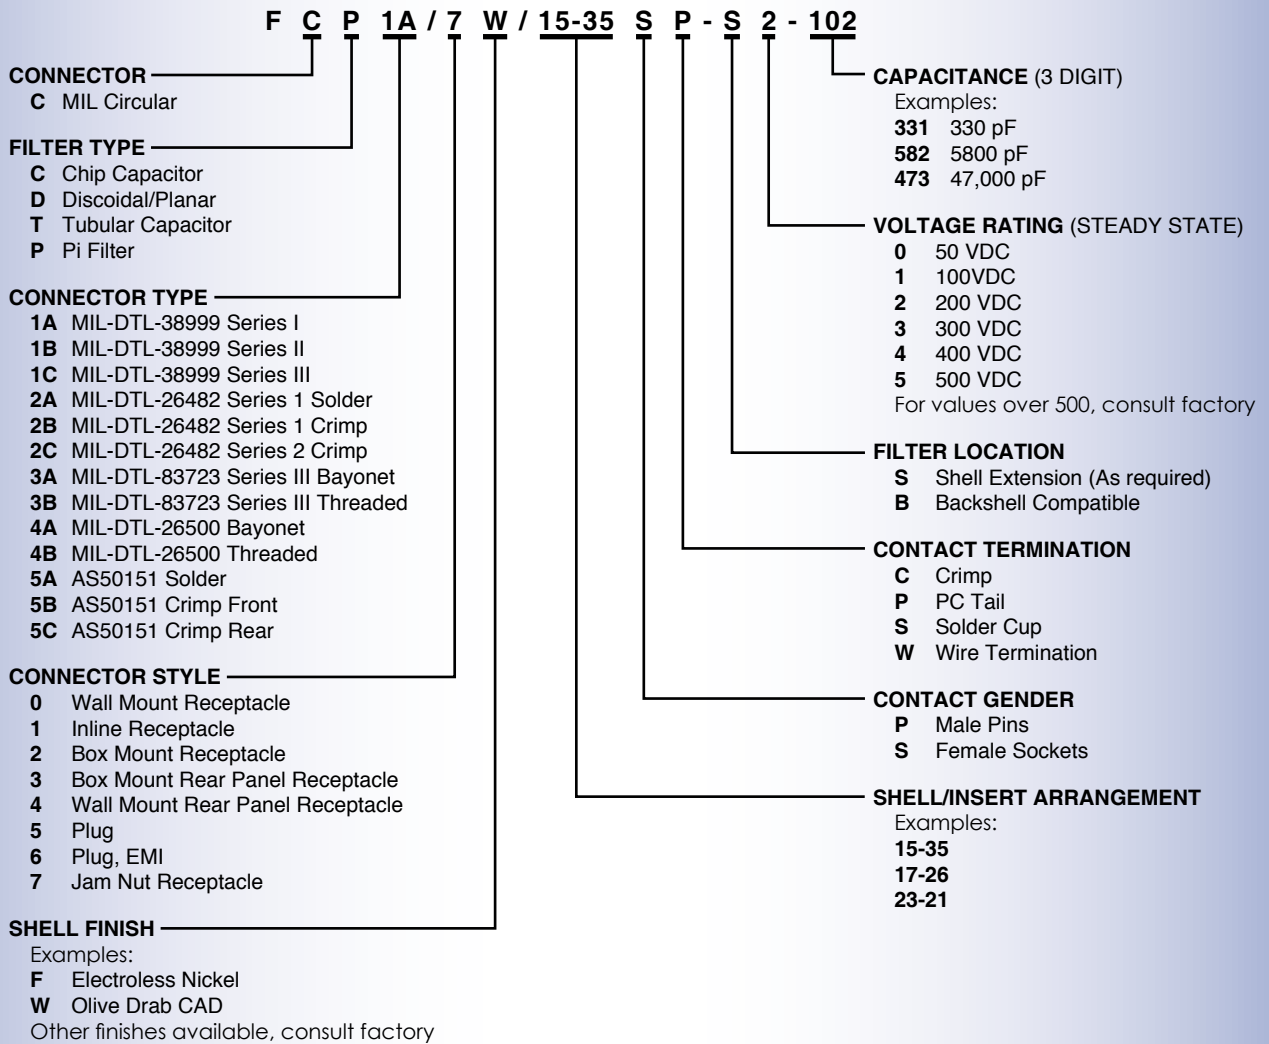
F C P 1A / 7 W / 15-35 S P - S 2 - 102

CONNECTOR
C MIL Circular

FILTER TYPE
C Chip Capacitor
D Discoidal/Planar
T Tubular Capacitor
P Pi Filter

CONNECTOR TYPE
1A MIL-DTL-38999 Series I
1B MIL-DTL-38999 Series II
1C MIL-DTL-38999 Series III
2A MIL-DTL-26482 Series 1 Solder
2B MIL-DTL-26482 Series 1 Crimp
2C MIL-DTL-26482 Series 2 Crimp
3A MIL-DTL-83723 Series III Bayonet
3B MIL-DTL-83723 Series III Threaded
4A MIL-DTL-26500 Bayonet
4B MIL-DTL-26500 Threaded
5A AS50151 Solder
5B AS50151 Crimp Front
5C AS50151 Crimp Rear

CONNECTOR STYLE
0 Wall Mount Receptacle
1 Inline Receptacle
2 Box Mount Receptacle
3 Box Mount Rear Panel Receptacle
4 Wall Mount Rear Panel Receptacle
5 Plug
6 Plug, EMI
7 Jam Nut Receptacle

SHELL FINISH
Examples:
F Electroless Nickel
W Olive Drab CAD
Other finishes available, consult factory

CAPACITANCE (3 DIGIT)
Examples:
331 330 pF
582 5800 pF
473 47,000 pF

VOLTAGE RATING (STEADY STATE)
0 50 VDC
1 100VDC
2 200 VDC
3 300 VDC
4 400 VDC
5 500 VDC
For values over 500, consult factory

FILTER LOCATION
S Shell Extension (As required)
B Backshell Compatible

CONTACT TERMINATION
C Crimp
P PC Tail
S Solder Cup
W Wire Termination

CONTACT GENDER
P Male Pins
S Female Sockets

SHELL/INSERT ARRANGEMENT
Examples:
15-35
17-26
23-21